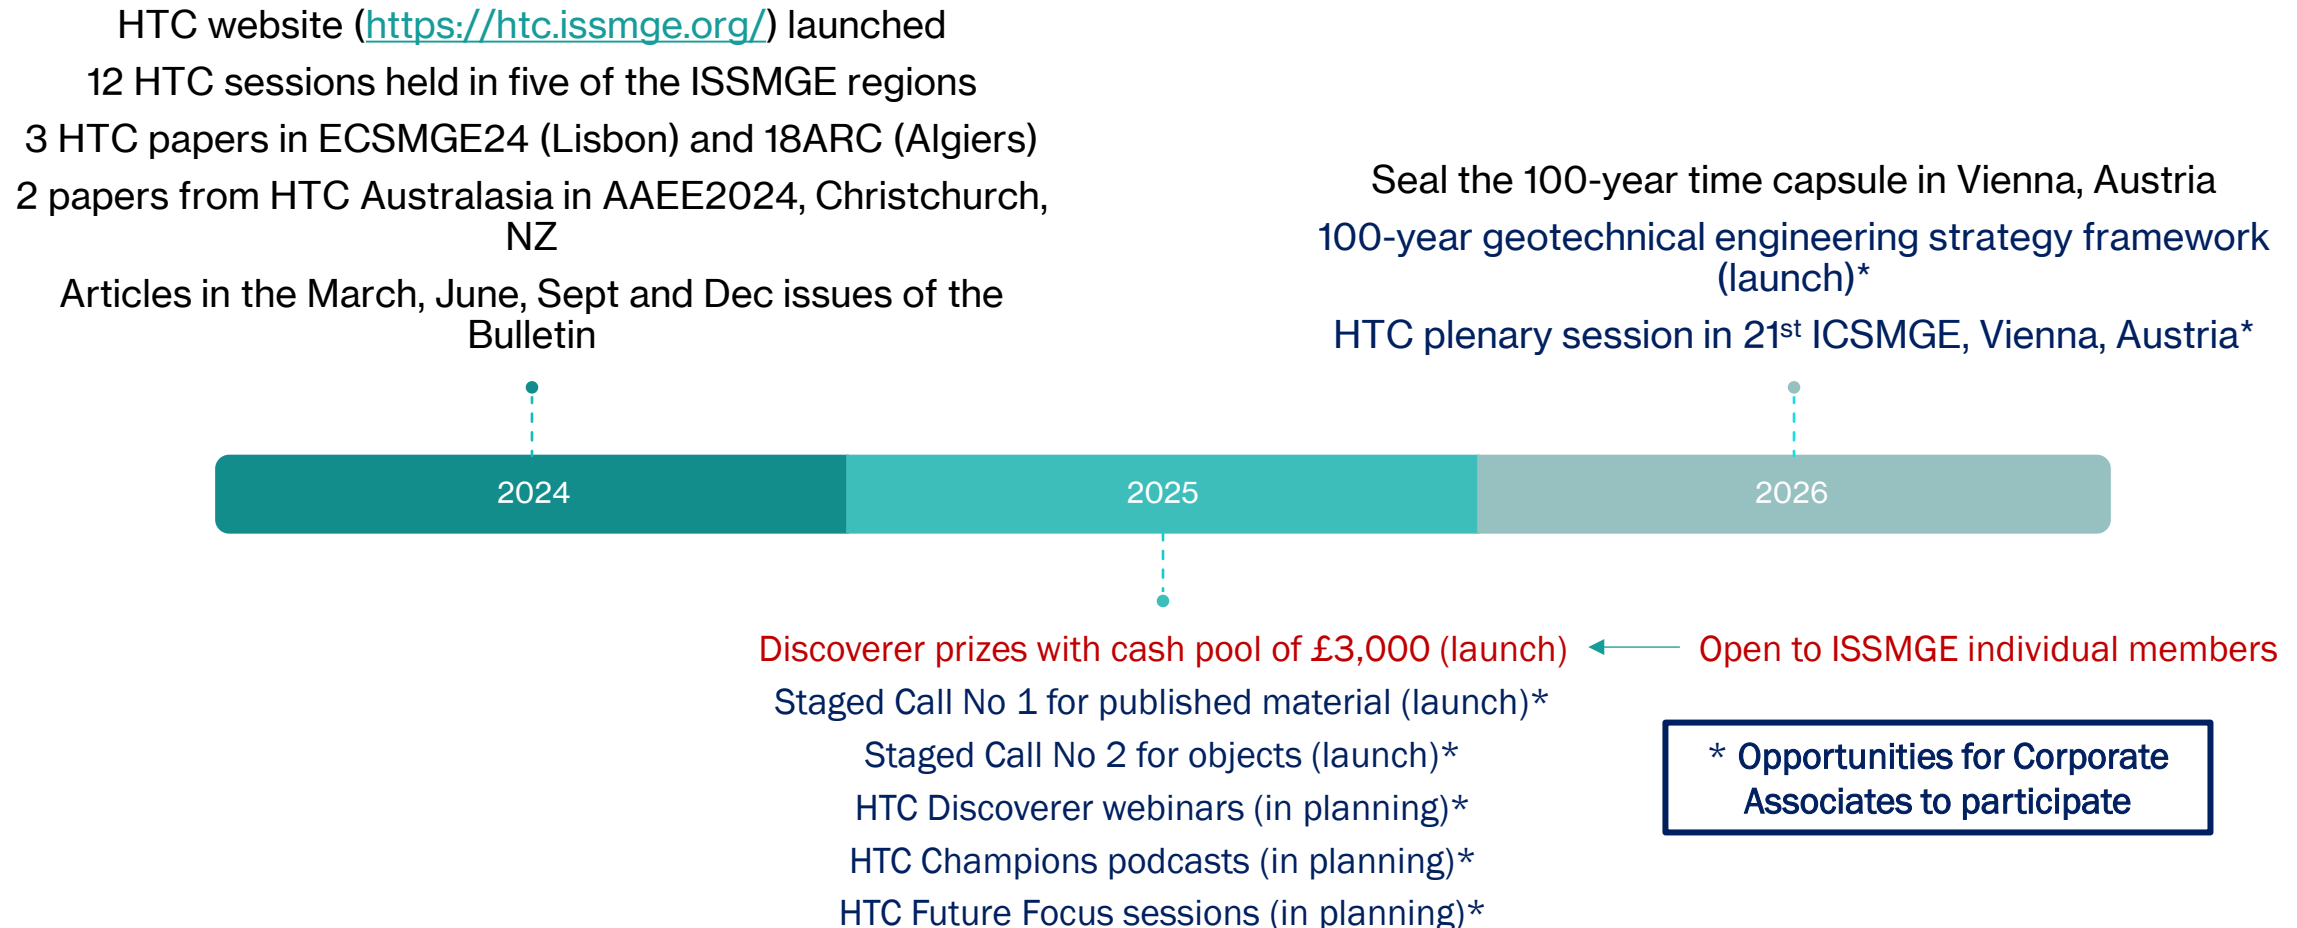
HTC website (https://htc.issmge.org/) launched

12 HTC sessions held in five of the ISSMGE regions

3 HTC papers in ECSMGE24 (Lisbon) and 18ARC (Algiers)

2 papers from HTC Australasia in AAEE2024, Christchurch, NZ

Articles in the March, June, Sept and Dec issues of the Bulletin

Seal the 100-year time capsule in Vienna, Austria

100-year geotechnical engineering strategy framework (launch)*

HTC plenary session in 21$^{st}$ ICSMGE, Vienna, Austria*

2024

2025

2026

Discoverer prizes with cash pool of £3,000 (launch)

Open to ISSMGE individual members

Staged Call No 1 for published material (launch)*

Staged Call No 2 for objects (launch)*

HTC Discoverer webinars (in planning)*

HTC Champions podcasts (in planning)*

HTC Future Focus sessions (in planning)*

* Opportunities for Corporate Associates to participate